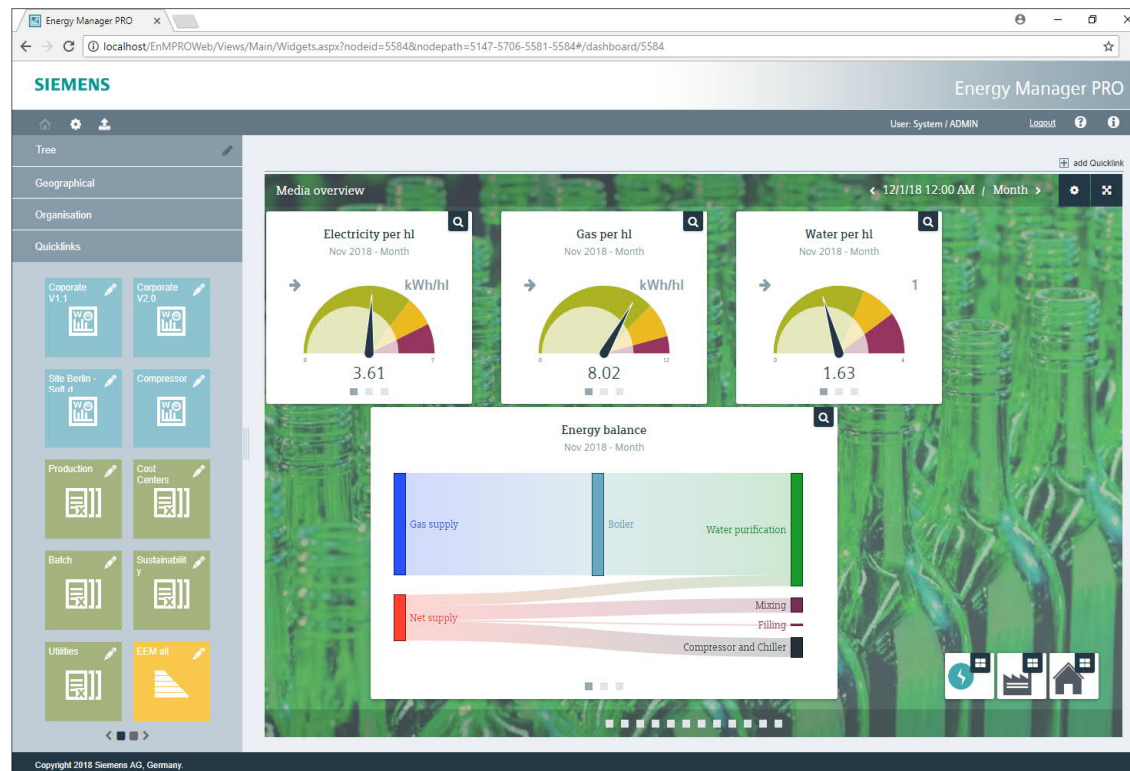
Energy Manager PRO ×

localhost/EnMPROWeb/Views/Main/Widgets.aspx?nodeid=5584&nodepath=5147-5706-5581-5584#/dashboard/5584

SIEMENS

Energy Manager PRO

User: System / ADMIN Logout

Tree

Geographical

Organisation

Quicklinks

Coporate V1.1

Corporate V2.0

Site Berlin - Soft d

Compressor

Production

Cost Centers

Batch

Sustainabilit y

Utilities

EEM all

add Quicklink

Media overview

12/1/18 12:00 AM / Month

Electricity per hl
Nov 2018 - Month
kWh/hl
0 7
3.61

Gas per hl
Nov 2018 - Month
kWh/hl
0 12
8.02

Water per hl
Nov 2018 - Month
1
0 4
1.63

Energy balance
Nov 2018 - Month

Gas supply
Boiler
Water purification
Net supply
Mixing
Filling
Compressor and Chiller

Copyright 2018 Siemens AG, Germany.